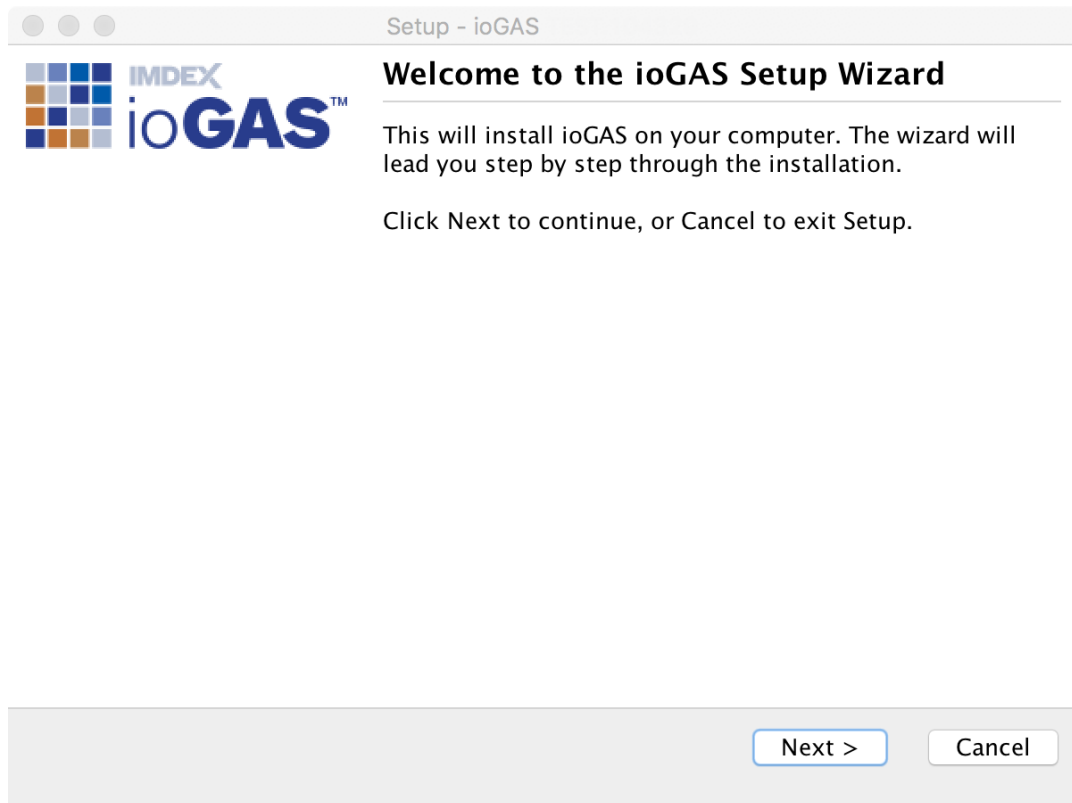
Setup - ioGAS

IMDEX
ioGAS™

Welcome to the ioGAS Setup Wizard

This will install ioGAS on your computer. The wizard will lead you step by step through the installation.

Click Next to continue, or Cancel to exit Setup.

Next >
Cancel